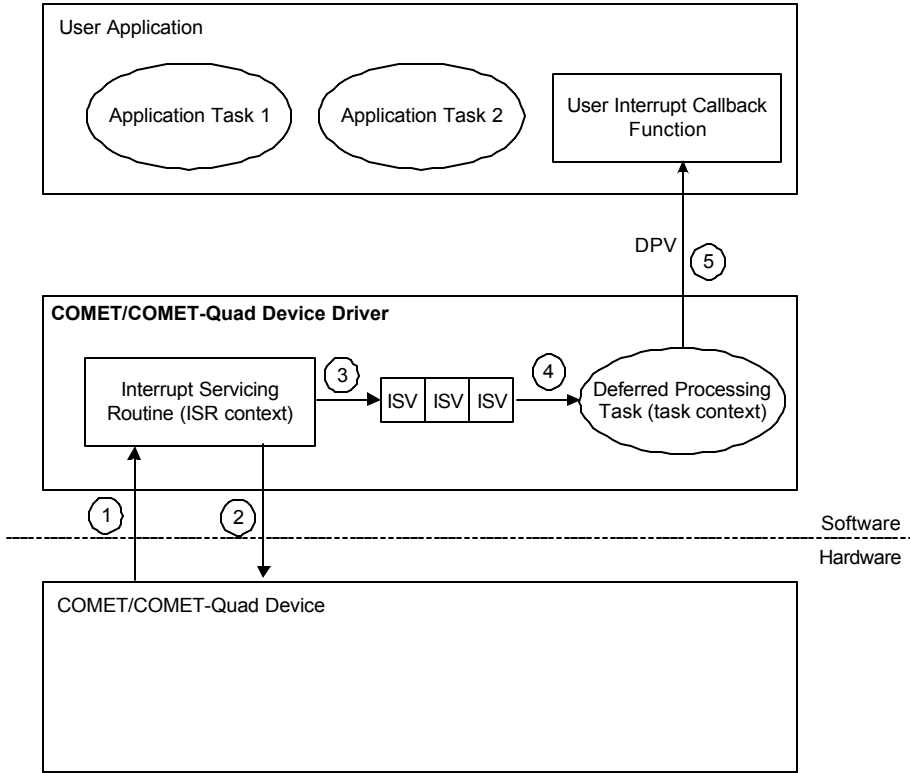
User Application

Application Task 1

Application Task 2

User Interrupt Callback Function

DPV

5

COMET/COMET-Quad Device Driver

Interrupt Servicing Routine (ISR context)

3

ISV

ISV

ISV

4

Deferred Processing Task (task context)

1

2

Software

Hardware

COMET/COMET-Quad Device